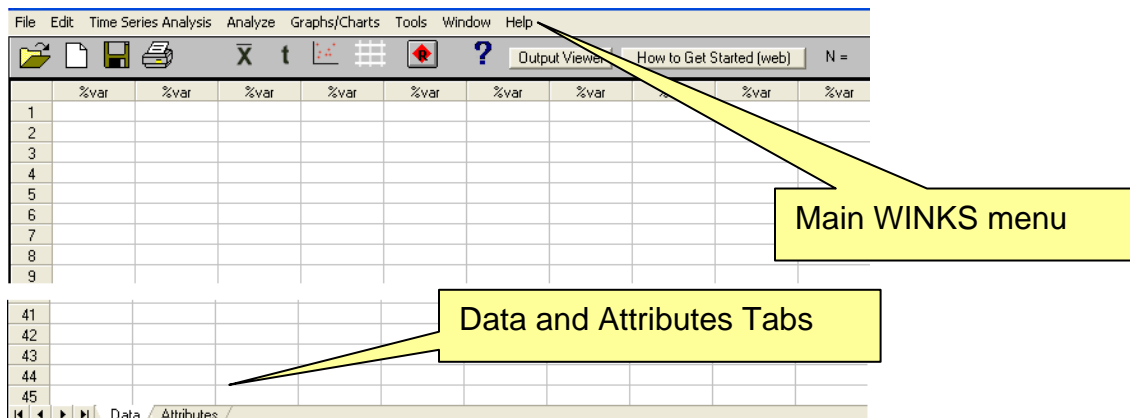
File Edit Time Series Analysis Analyze Graphs/Charts Tools Window Help

X t ? Output Viewer How to Get Started (web) N =

| | %var | %var | %var | %var | %var | %var | %var | %var | %var | %var |
|---|---|---|---|---|---|---|---|---|---|---|
| 1 | | | | | | | | | | |
| 2 | | | | | | | | | | |
| 3 | | | | | | | | | | |
| 4 | | | | | | | | | | |
| 5 | | | | | | | | | | |
| 6 | | | | | | | | | | |
| 7 | | | | | | | | | | |
| 8 | | | | | | | | | | |
| 9 | | | | | | | | | | |

Main WINKS menu

| 41 | | | | | | | | | | |
|---|---|---|---|---|---|---|---|---|---|---|
| 42 | | | | | | | | | | |
| 43 | | | | | | | | | | |
| 44 | | | | | | | | | | |
| 45 | | | | | | | | | | |

Data and Attributes Tabs

Data Attributes